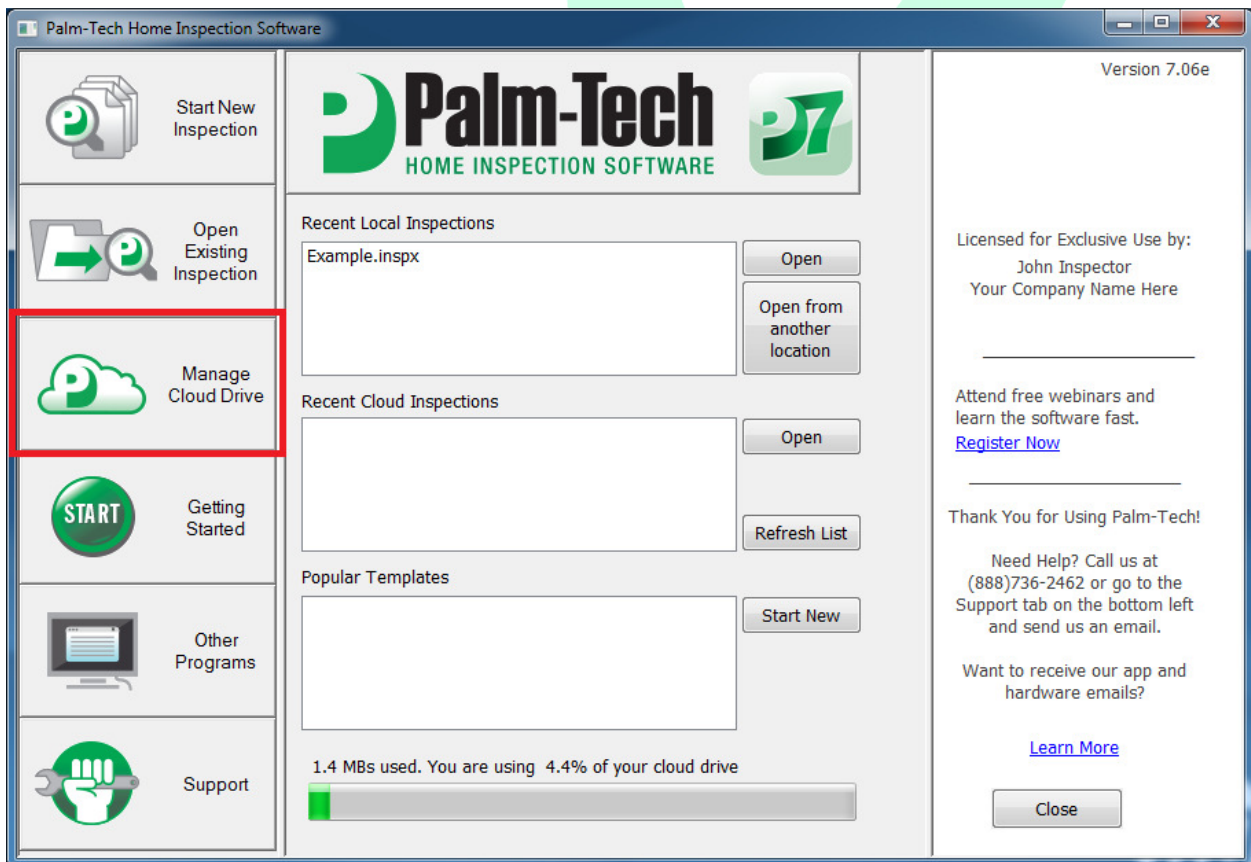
Palm-Tech Home Inspection Software

Start New Inspection

Open Existing Inspection

Manage Cloud Drive

START

Getting Started

Other Programs

Support

Palm-Tech
HOME INSPECTION SOFTWARE

P7

Recent Local Inspections

Example.inspx

Open

Open from another location

Recent Cloud Inspections

Open

Refresh List

Popular Templates

Start New

1.4 MBs used. You are using 4.4% of your cloud drive

Version 7.06e

Licensed for Exclusive Use by:
John Inspector
Your Company Name Here

Attend free webinars and learn the software fast.
Register Now

Thank You for Using Palm-Tech!

Need Help? Call us at (888)736-2462 or go to the Support tab on the bottom left and send us an email.

Want to receive our app and hardware emails?

Learn More

Close